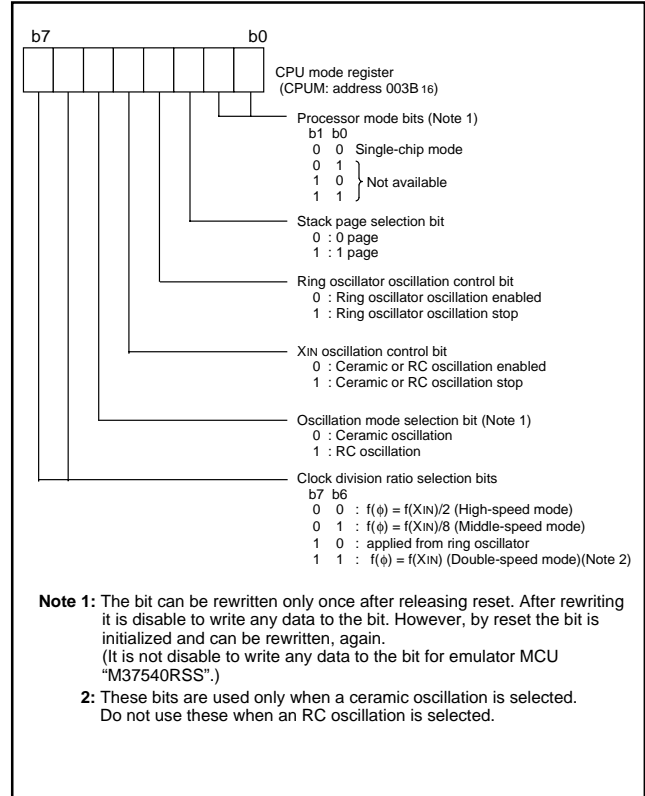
b7 b0

CPU mode register
(CPUM: address 003B$_{16}$)

Processor mode bits (Note 1)
b1 b0
0 0 Single-chip mode
0 1
1 0 Not available
1 1

Stack page selection bit
0 : 0 page
1 : 1 page

Ring oscillator oscillation control bit
0 : Ring oscillator oscillation enabled
1 : Ring oscillator oscillation stop

X$_{IN}$ oscillation control bit
0 : Ceramic or RC oscillation enabled
1 : Ceramic or RC oscillation stop

Oscillation mode selection bit (Note 1)
0 : Ceramic oscillation
1 : RC oscillation

Clock division ratio selection bits
b7 b6
0 0 : f($\phi$) = f(X$_{IN}$)/2 (High-speed mode)
0 1 : f($\phi$) = f(X$_{IN}$)/8 (Middle-speed mode)
1 0 : applied from ring oscillator
1 1 : f($\phi$) = f(X$_{IN}$) (Double-speed mode)(Note 2)

Note 1: The bit can be rewritten only once after releasing reset. After rewriting it is disable to write any data to the bit. However, by reset the bit is initialized and can be rewritten, again.
(It is not disable to write any data to the bit for emulator MCU "M37540RSS".)
2: These bits are used only when a ceramic oscillation is selected. Do not use these when an RC oscillation is selected.